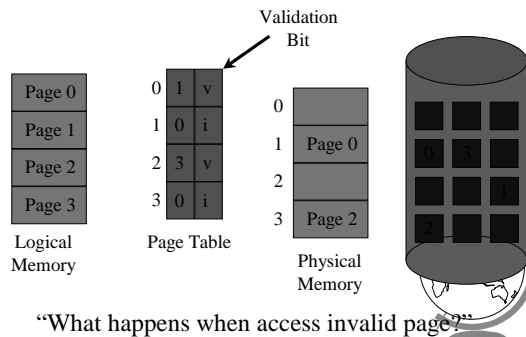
Validation Bit

Page 0
Page 1
Page 2
Page 3

Logical Memory

| | | |
|---|---|---|
| 0 | 1 | v |
| 1 | 0 | i |
| 2 | 3 | v |
| 3 | 0 | i |

Page Table

0
1 Page 0
2
3 Page 2

Physical Memory

0 3
1
2

"What happens when access invalid page?"